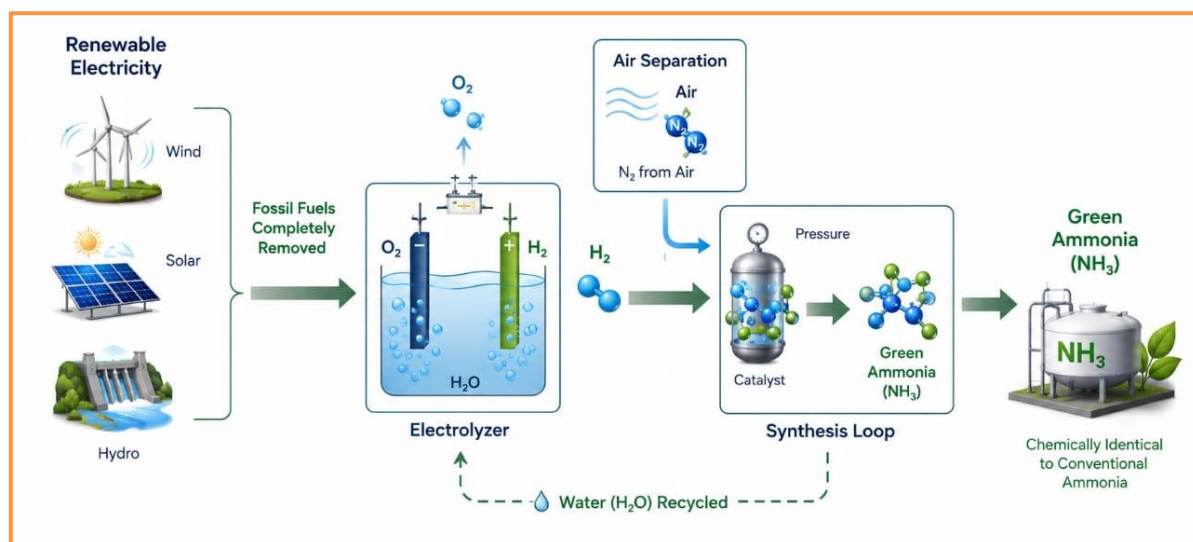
Renewable Electricity

Wind

Solar

Hydro

Fossil Fuels Completely Removed

$O_2$

$O_2$ – + $H_2$

$H_2O$

Electrolyzer

Air Separation

Air

$N_2$ $N_2$

$N_2$ from Air

$H_2$

Pressure

Catalyst

Green Ammonia ($NH_3$)

Synthesis Loop

Green Ammonia ($NH_3$)

$NH_3$

Chemically Identical to Conventional Ammonia

Water ($H_2O$) Recycled